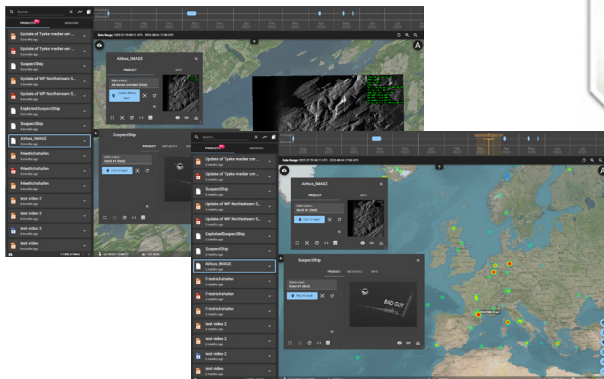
Update of Tyske medier om...

Update of Tyske medier om...

SuspectShip

Update of WP Northeastern S...

Update of WP Northeastern S...

Exploited SuspectShip

SuspectShip

Airbus_IMAGE

Friedrichshafen

Friedrichshafen

Friedrichshafen

test video 2

test video 2

test video 2

test video

Airbus_IMAGE

SuspectShip

Update of Tyske medier om...

Update of Tyske medier om...

SuspectShip

Update of WP Northeastern S...

Update of WP Northeastern S...

ExploitedSuspectShip

SuspectShip

Airbus_IMAGE

Friedrichshafen

Friedrichshafen

Friedrichshafen

test video 2

test video 2

test video 2

test video

Airbus_IMAGE

SuspectShip

PRODUCT

BAD GUY